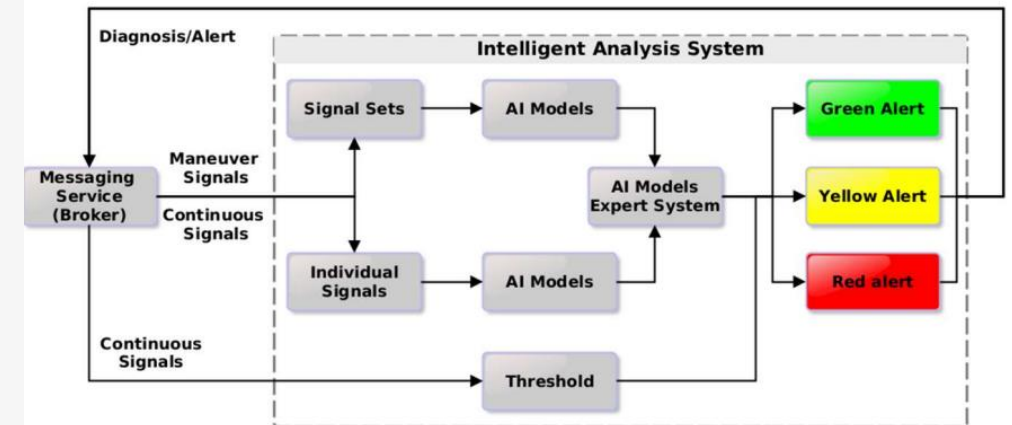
Diagnosis/Alert

Intelligent Analysis System

Signal Sets

AI Models

Green Alert

Messaging Service (Broker)

Maneuver Signals

Continuous Signals

AI Models Expert System

Yellow Alert

Individual Signals

AI Models

Red alert

Continuous Signals

Threshold